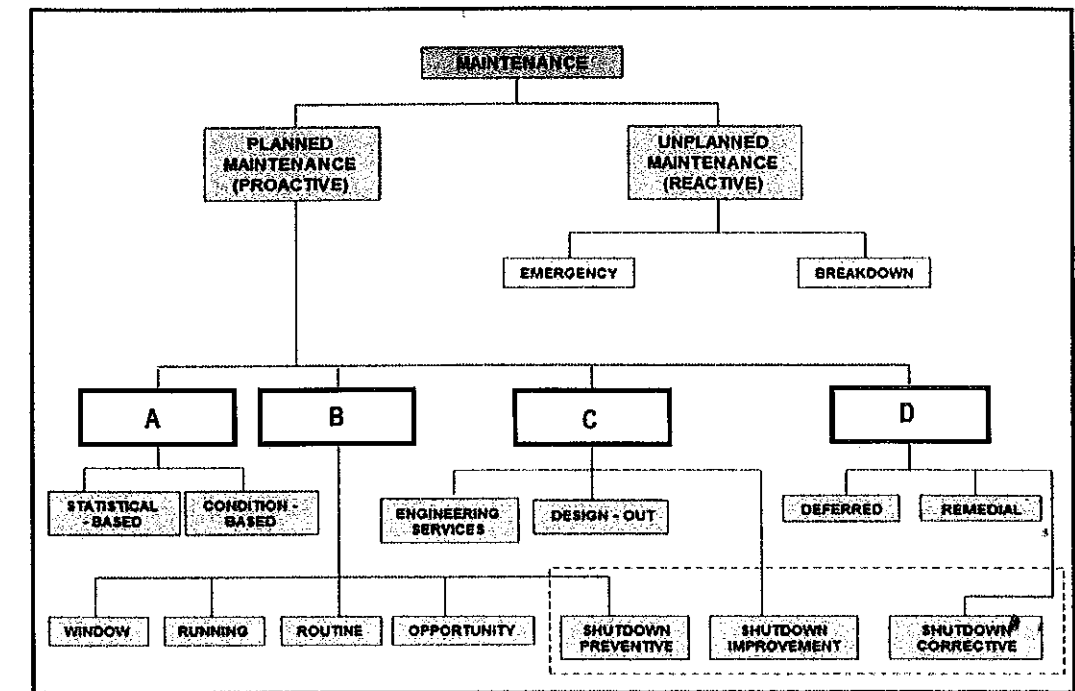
MAINTENANCE

PLANNED MAINTENANCE (PROACTIVE)

UNPLANNED MAINTENANCE (REACTIVE)

EMERGENCY

BREAKDOWN

A

B

C

D

STATISTICAL - BASED

CONDITION - BASED

ENGINEERING SERVICES

DESIGN - OUT

DEFERRED

REMEDIAL

WINDOW

RUNNING

ROUTINE

OPPORTUNITY

SHUTDOWN PREVENTIVE

SHUTDOWN IMPROVEMENT

SHUTDOWN CORRECTIVE